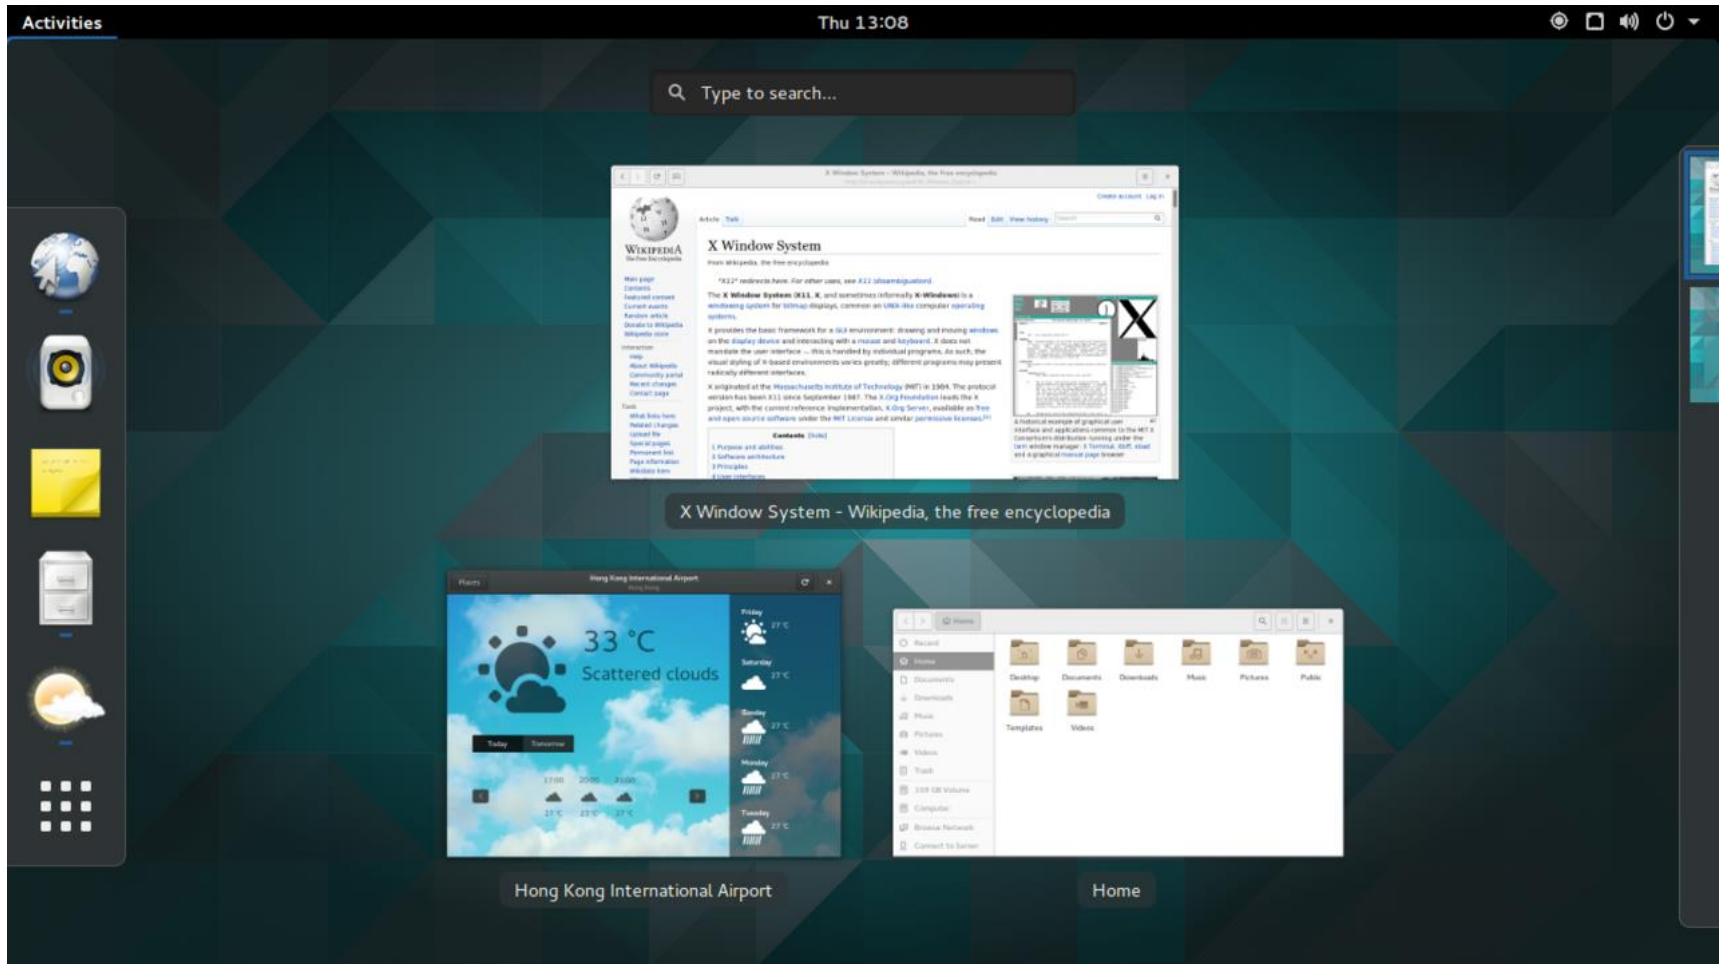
Activities

Thu 13:08

Type to search...

WIKIPEDIA
The Free Encyclopedia

X Window System

From Wikipedia, the free encyclopedia

X Window System - Wikipedia, the free encyclopedia

Places

Hong Kong International Airport

33 °C
Scattered clouds

Today Tomorrow

Friday 27 °C
Saturday 27 °C
Sunday 27 °C
Monday 27 °C
Tuesday 27 °C

Home

Recent
Home
Documents
Downloads
Music
Pictures
Videos
Trash
Computer
Browse Network
Connect to Server

Desktop Documents Downloads Music Pictures Public
Templates Videos

Hong Kong International Airport

Home